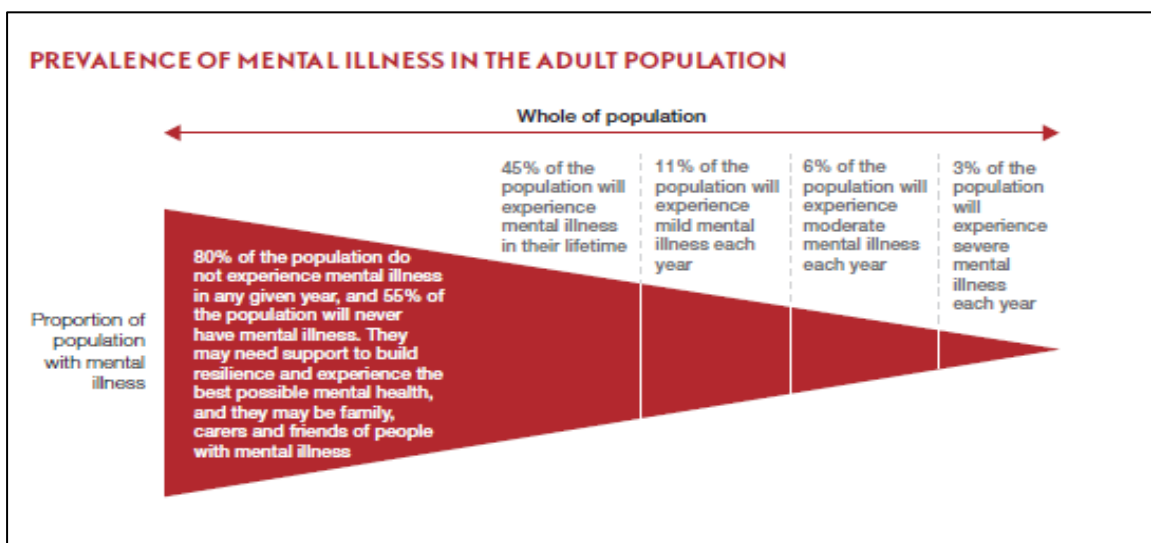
PREVALENCE OF MENTAL ILLNESS IN THE ADULT POPULATION

Whole of population

Proportion of population with mental illness

80% of the population do not experience mental illness in any given year, and 55% of the population will never have mental illness. They may need support to build resilience and experience the best possible mental health, and they may be family, carers and friends of people with mental illness

45% of the population will experience mental illness in their lifetime

11% of the population will experience mild mental illness each year

6% of the population will experience moderate mental illness each year

3% of the population will experience severe mental illness each year